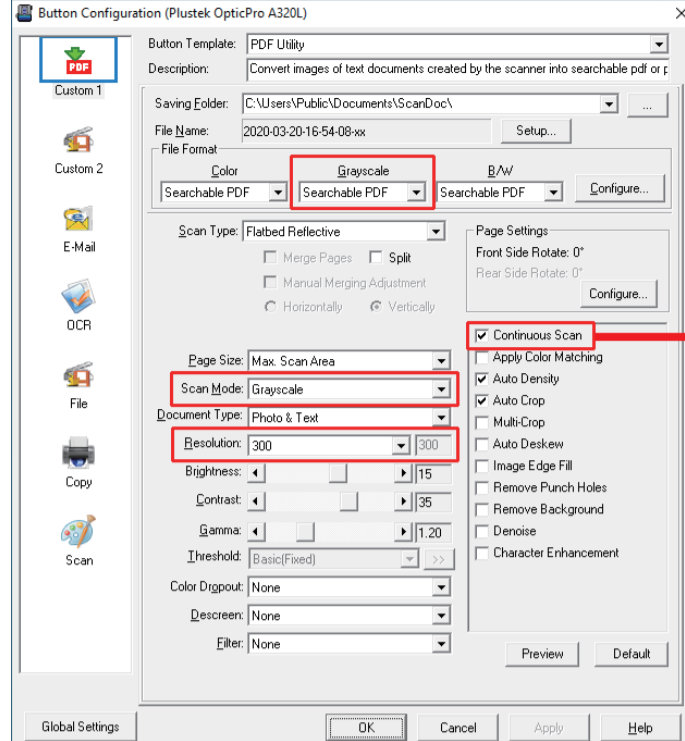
Button Configuration (Plustek OpticPro A320L)

PDF

Custom 1

Custom 2

E-Mail

OCR

File

Copy

Scan

Button Template: PDF Utility

Description: Convert images of text documents created by the scanner into searchable pdf or p

Saving Folder: C:\Users\Public\Documents\ScanDoc\ ...

File Name: 2020-03-20-16-54-08-xx Setup...

File Format

Color: Searchable PDF

Grayscale: Searchable PDF

B/W: Searchable PDF

Configure...

Scan Type: Flatbed Reflective

Merge Pages

Split

Manual Merging Adjustment

Horizontally

Vertically

Page Settings

Front Side Rotate: 0°

Rear Side Rotate: 0°

Configure...

Page Size: Max. Scan Area

Scan Mode: Grayscale

Document Type: Photo & Text

Resolution: 300 300

Brightness: 15

Contrast: 35

Gamma: 1.20

Threshold: Basic(Fixed) >>

Color Dropout: None

Descreen: None

Filter: None

Continuous Scan

Apply Color Matching

Auto Density

Auto Crop

Multi-Crop

Auto Deskew

Image Edge Fill

Remove Punch Holes

Remove Background

Denoise

Character Enhancement

Preview

Default

Global Settings

OK

Cancel

Apply

Help